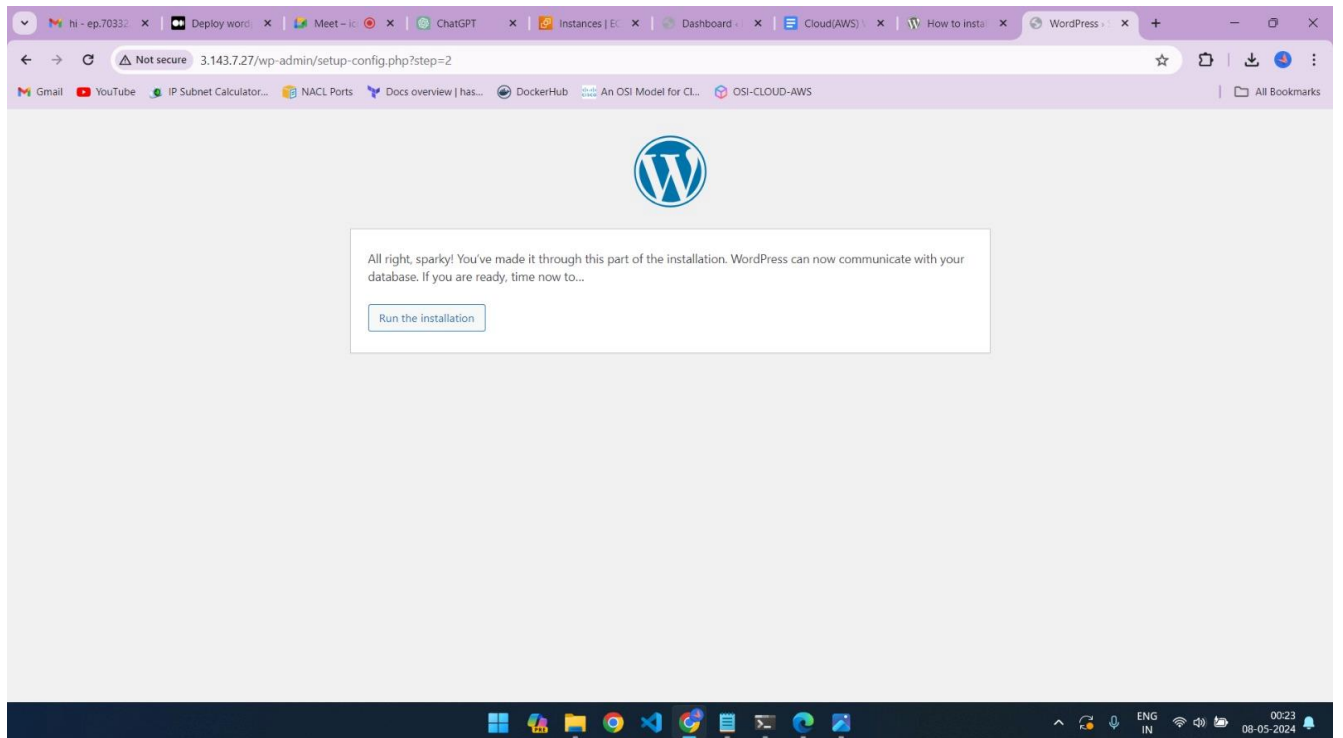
hi - ep.7033 | Deploy word | Meet – ic | ChatGPT | Instances | EC | Dashboard | Cloud(AWS) | How to insta | WordPress

Not secure 3.143.7.27/wp-admin/setup-config.php?step=2

Gmail YouTube IP Subnet Calculator... NACL Ports Docs overview | has... DockerHub An OSI Model for Cl... OSI-CLOUD-AWS All Bookmarks

All right, sparky! You've made it through this part of the installation. WordPress can now communicate with your database. If you are ready, time now to…

Run the installation

ENG IN 00:23 08-05-2024